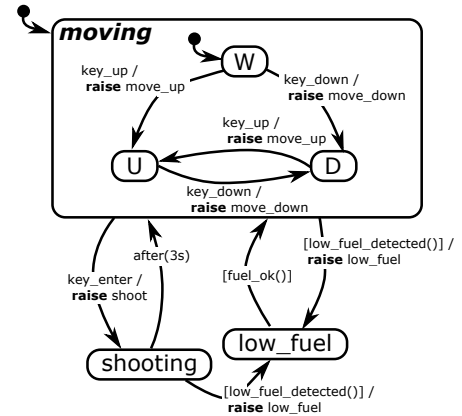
moving

W

key_up / raise move_up

key_down / raise move_down

key_up / raise move_up

U

D

key_down / raise move_down

after(3s)

key_enter / raise shoot

[fuel_ok()]

[low_fuel_detected()] / raise low_fuel

shooting

low_fuel

[low_fuel_detected()] / raise low_fuel